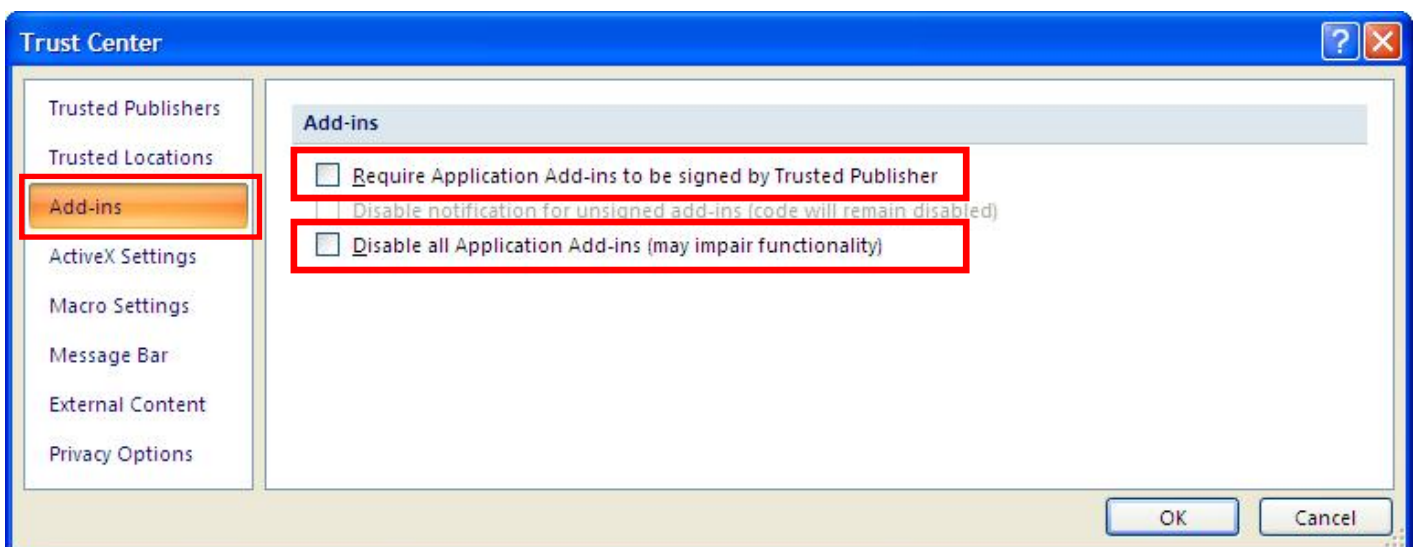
Trust Center

?

Trusted Publishers
Trusted Locations
Add-ins
ActiveX Settings
Macro Settings
Message Bar
External Content
Privacy Options

Add-ins

Require Application Add-ins to be signed by Trusted Publisher

Disable notification for unsigned add-ins (code will remain disabled)

Disable all Application Add-ins (may impair functionality)

OK

Cancel